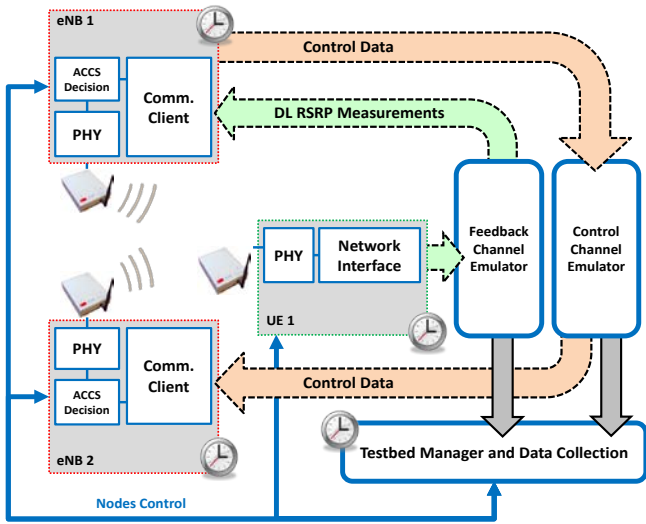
eNB 1

ACCS Decision

Comm. Client

PHY

Control Data

DL RSRP Measurements

PHY

Network Interface

UE 1

Feedback Channel Emulator

Control Channel Emulator

PHY

Comm. Client

ACCS Decision

eNB 2

Control Data

Testbed Manager and Data Collection

Nodes Control